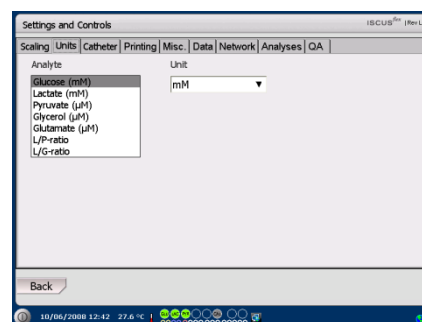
Settings and Controls

ISCUS^flex (Rev L

Scaling | Units | Catheter | Printing | Misc. | Data | Network | Analyses | QA

Analyte

Glucose (mM)
Lactate (mM)
Pyruvate (µM)
Glycerol (µM)
Glutamate (µM)
L/P-ratio
L/G-ratio

Unit

mM

Back

10/06/2008 12:42 27.6 °C